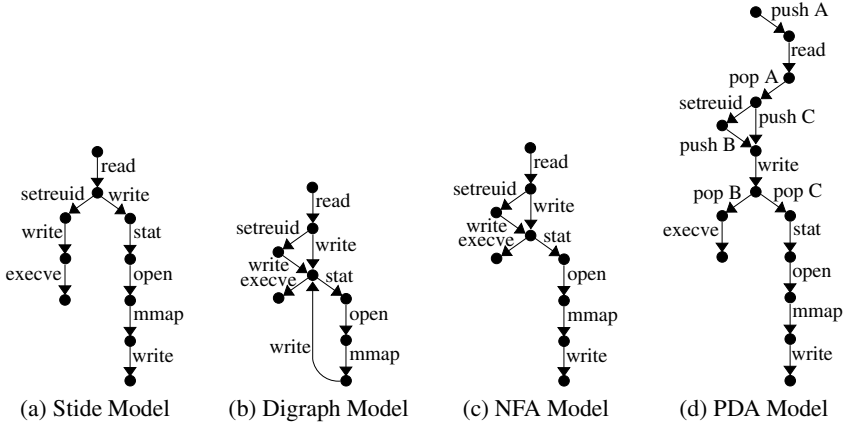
read
setreuid
write
write
stat
execve
open
mmap
write
(a) Stide Model

read
setreuid
write
write
execve
stat
open
write
mmap
(b) Digraph Model

read
setreuid
write
write
execve
stat
open
mmap
write
(c) NFA Model

push A
read
pop A
setreuid
push C
push B
write
pop B
pop C
execve
stat
open
mmap
write
(d) PDA Model